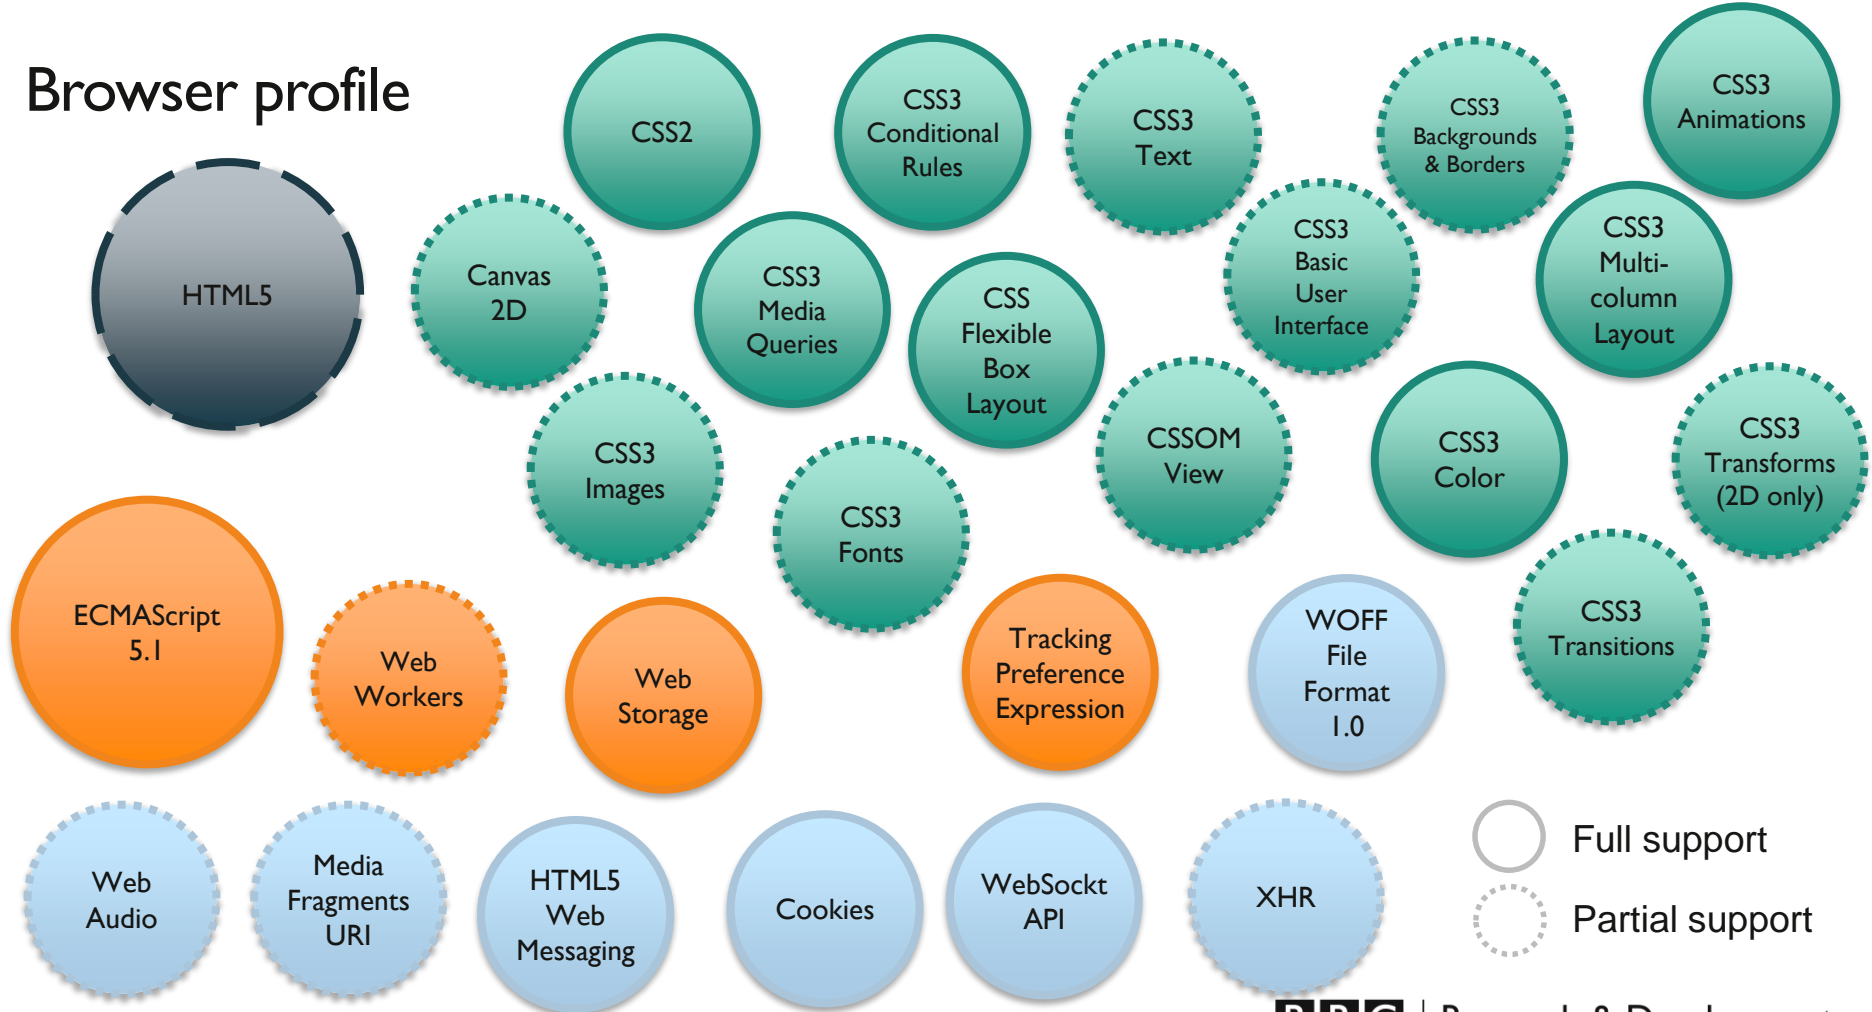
Browser profile

HTML5

CSS2

CSS3 Conditional Rules

CSS3 Text

CSS3 Backgrounds & Borders

CSS3 Animations

Canvas 2D

CSS3 Media Queries

CSS Flexible Box Layout

CSS3 Basic User Interface

CSS3 Multi-column Layout

CSS3 Images

CSS3 Fonts

CSSOM View

CSS3 Color

CSS3 Transforms (2D only)

ECMAScript 5.1

Web Workers

Web Storage

Tracking Preference Expression

WOFF File Format 1.0

CSS3 Transitions

Web Audio

Media Fragments URI

HTML5 Web Messaging

Cookies

WebSockt API

XHR

Full support

Partial support

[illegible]